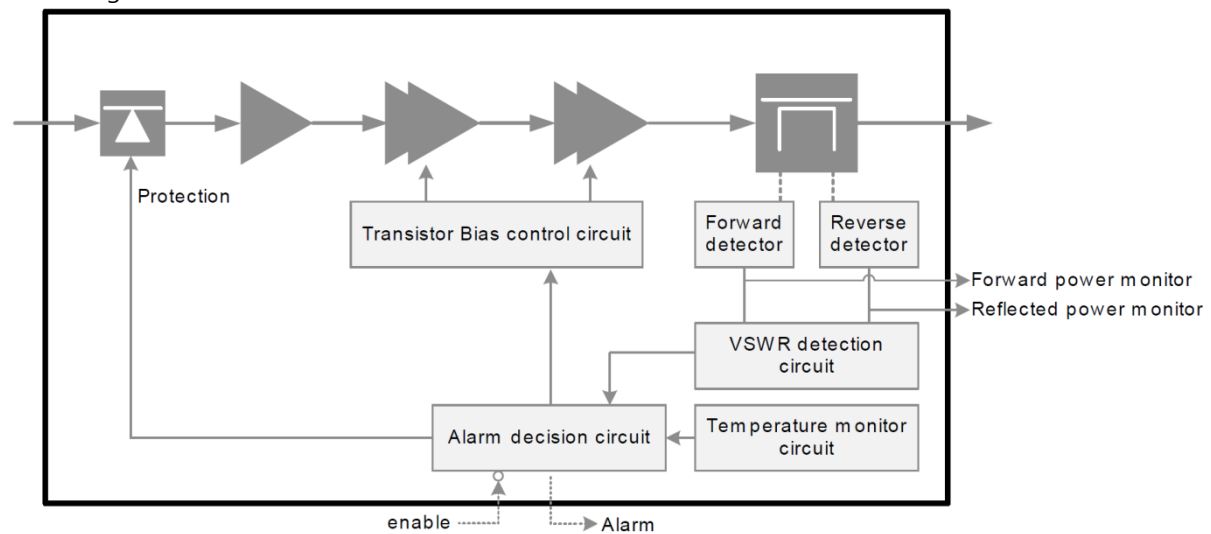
Protection

Transistor Bias control circuit

Forward detector

Reverse detector

Forward power monitor

Reflected power monitor

VSWR detection circuit

Alarm decision circuit

Temperature monitor circuit

enable

Alarm